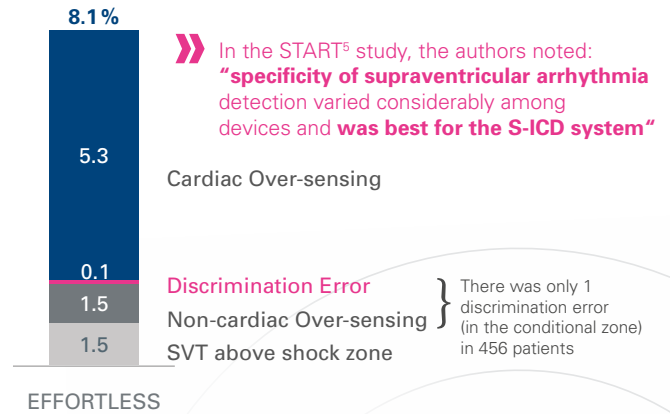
8.1%

5.3

0.1

1.5

1.5

EFFORTLESS

In the START$^5$ study, the authors noted: **“specificity of supraventricular arrhythmia** detection varied considerably among devices and **was best for the S-ICD system”**

Cardiac Over-sensing

Discrimination Error

Non-cardiac Over-sensing

SVT above shock zone

There was only 1 discrimination error (in the conditional zone) in 456 patients